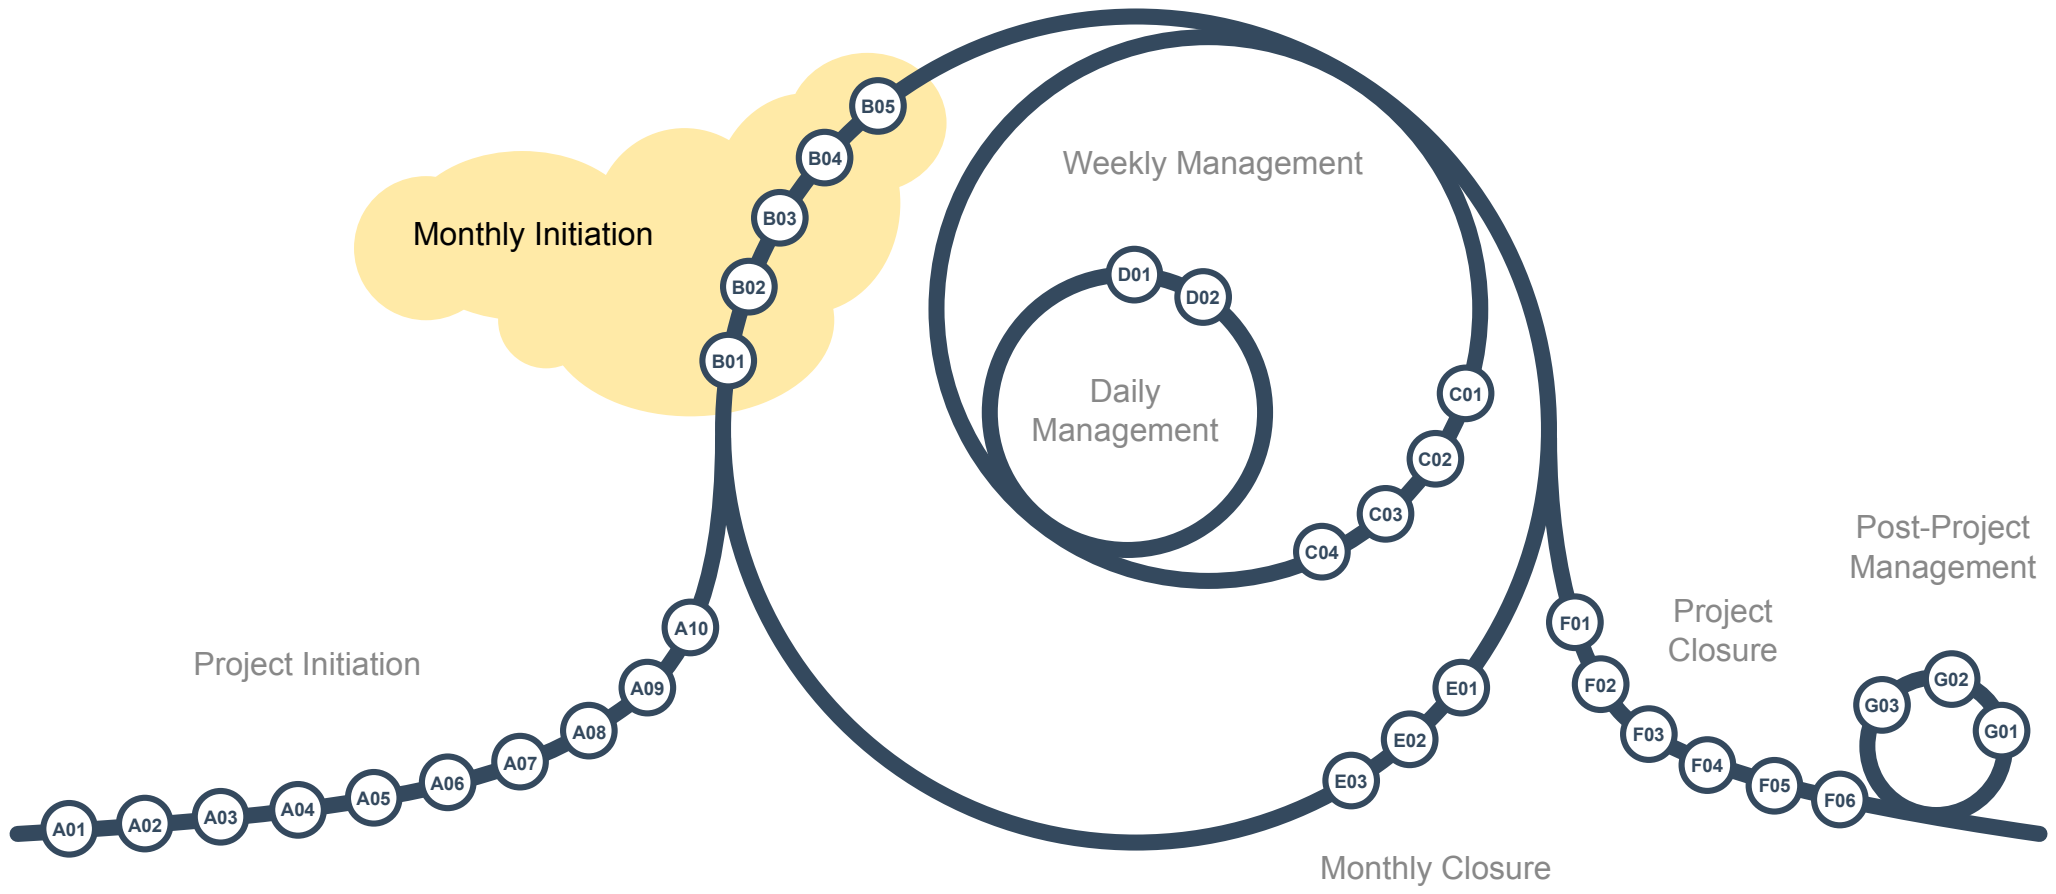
Monthly Initiation

B05
B04
B03
B02
B01

Weekly Management

D01
D02

Daily Management

C01
C02
C03
C04

Post-Project Management

Project Closure

F01
F02
F03
F04
F05
F06

G02
G03
G01

Project Initiation

A10
A09
A08
A07
A06
A05
A04
A03
A02
A01

E01
E02
E03

Monthly Closure